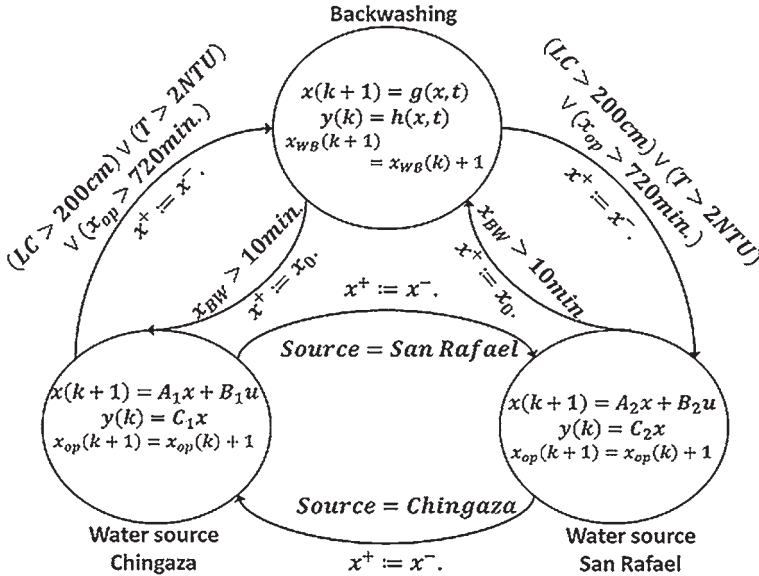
Backwashing

$x(k+1) = g(x,t)$
$y(k) = h(x,t)$
$x_{WB}(k+1) = x_{WB}(k) + 1$

$(LC > 200cm) \vee (T > 2NTU) \vee (x_{op} > 720min.)$
$x^+ := x^-.$

$(LC > 200cm) \vee (T > 2NTU) \vee (x_{op} > 720min.)$
$x^+ := x^-.$

$x_{BW} > 10min.$
$x^+ := x_0.$

$x_{BW} > 10min$
$x^+ := x_0.$

$x^+ := x^-.$
$Source = San\ Rafael$

$x(k+1) = A_1x + B_1u$
$y(k) = C_1x$
$x_{op}(k+1) = x_{op}(k) + 1$

$x(k+1) = A_2x + B_2u$
$y(k) = C_2x$
$x_{op}(k+1) = x_{op}(k) + 1$

$Source = Chingaza$
$x^+ := x^-.$

Water source Chingaza

Water source San Rafael